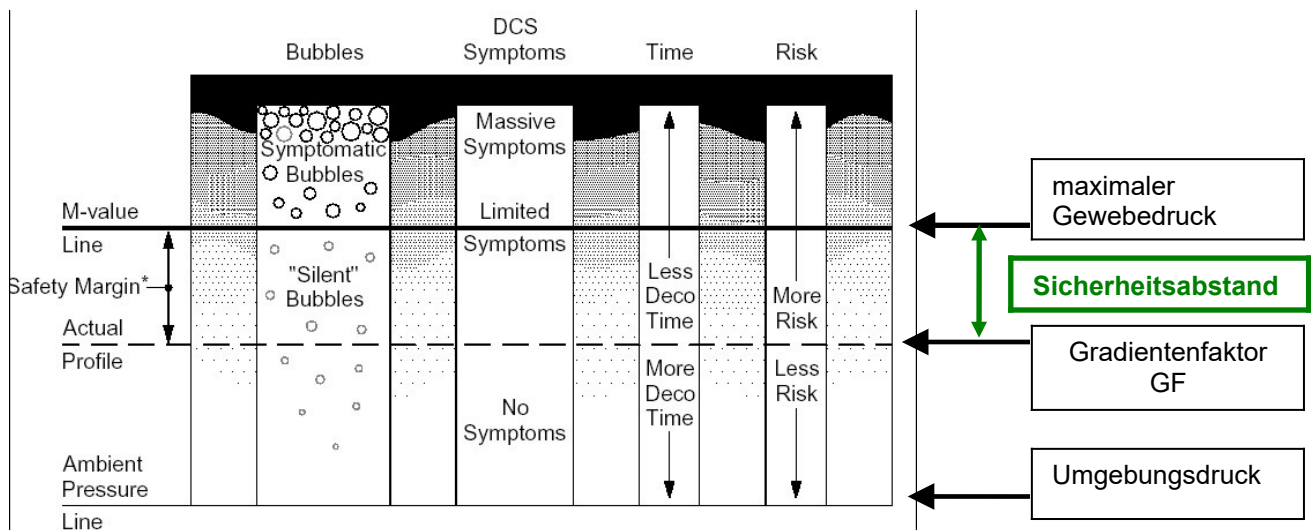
Bubbles

DCS Symptoms

Time

Risk

Symptomatic Bubbles

Massive Symptoms

Limited Symptoms

M-value Line

Safety Margin*

Actual Profile

"Silent" Bubbles

Less Deco Time

More Risk

More Deco Time

Less Risk

No Symptoms

Ambient Pressure Line

maximaler Gewebedruck

Sicherheitsabstand

Gradientenfaktor GF

Umgebungsdruck